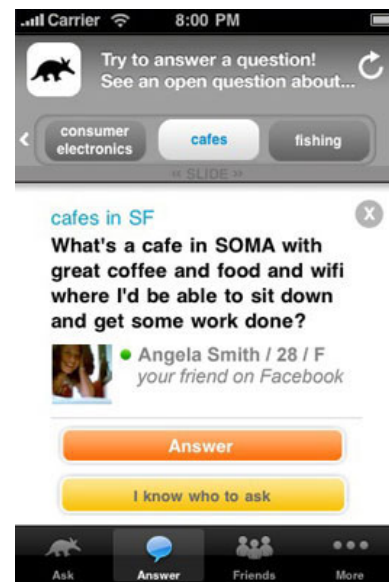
Carrier 8:00 PM

Try to answer a question!
See an open question about...

consumer electronics
cafes
fishing
« SLIDE »

cafes in SF
What's a cafe in SOMA with great coffee and food and wifi where I'd be able to sit down and get some work done?

Angela Smith / 28 / F
your friend on Facebook

Answer

I know who to ask

Ask
Answer
Friends
More